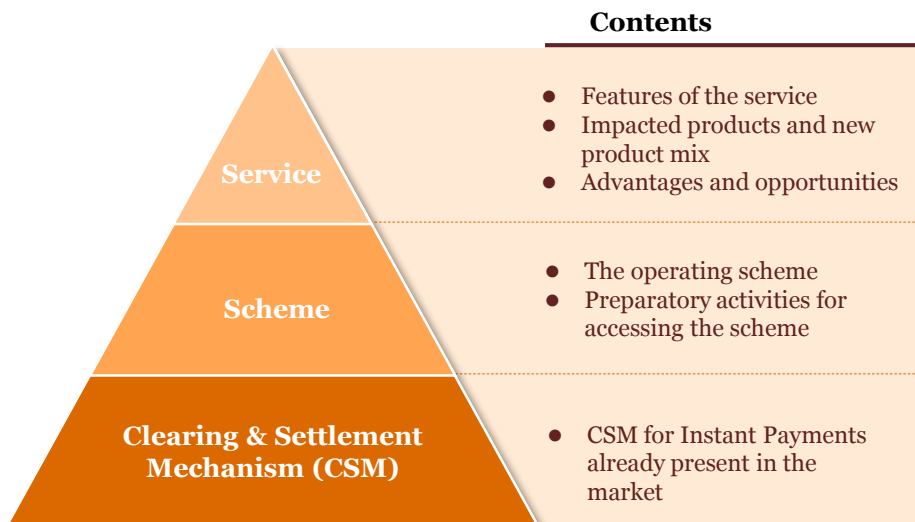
Contents

Service

- Features of the service
- Impacted products and new product mix
- Advantages and opportunities

Scheme

- The operating scheme
- Preparatory activities for accessing the scheme

Clearing & Settlement Mechanism (CSM)

- CSM for Instant Payments already present in the market